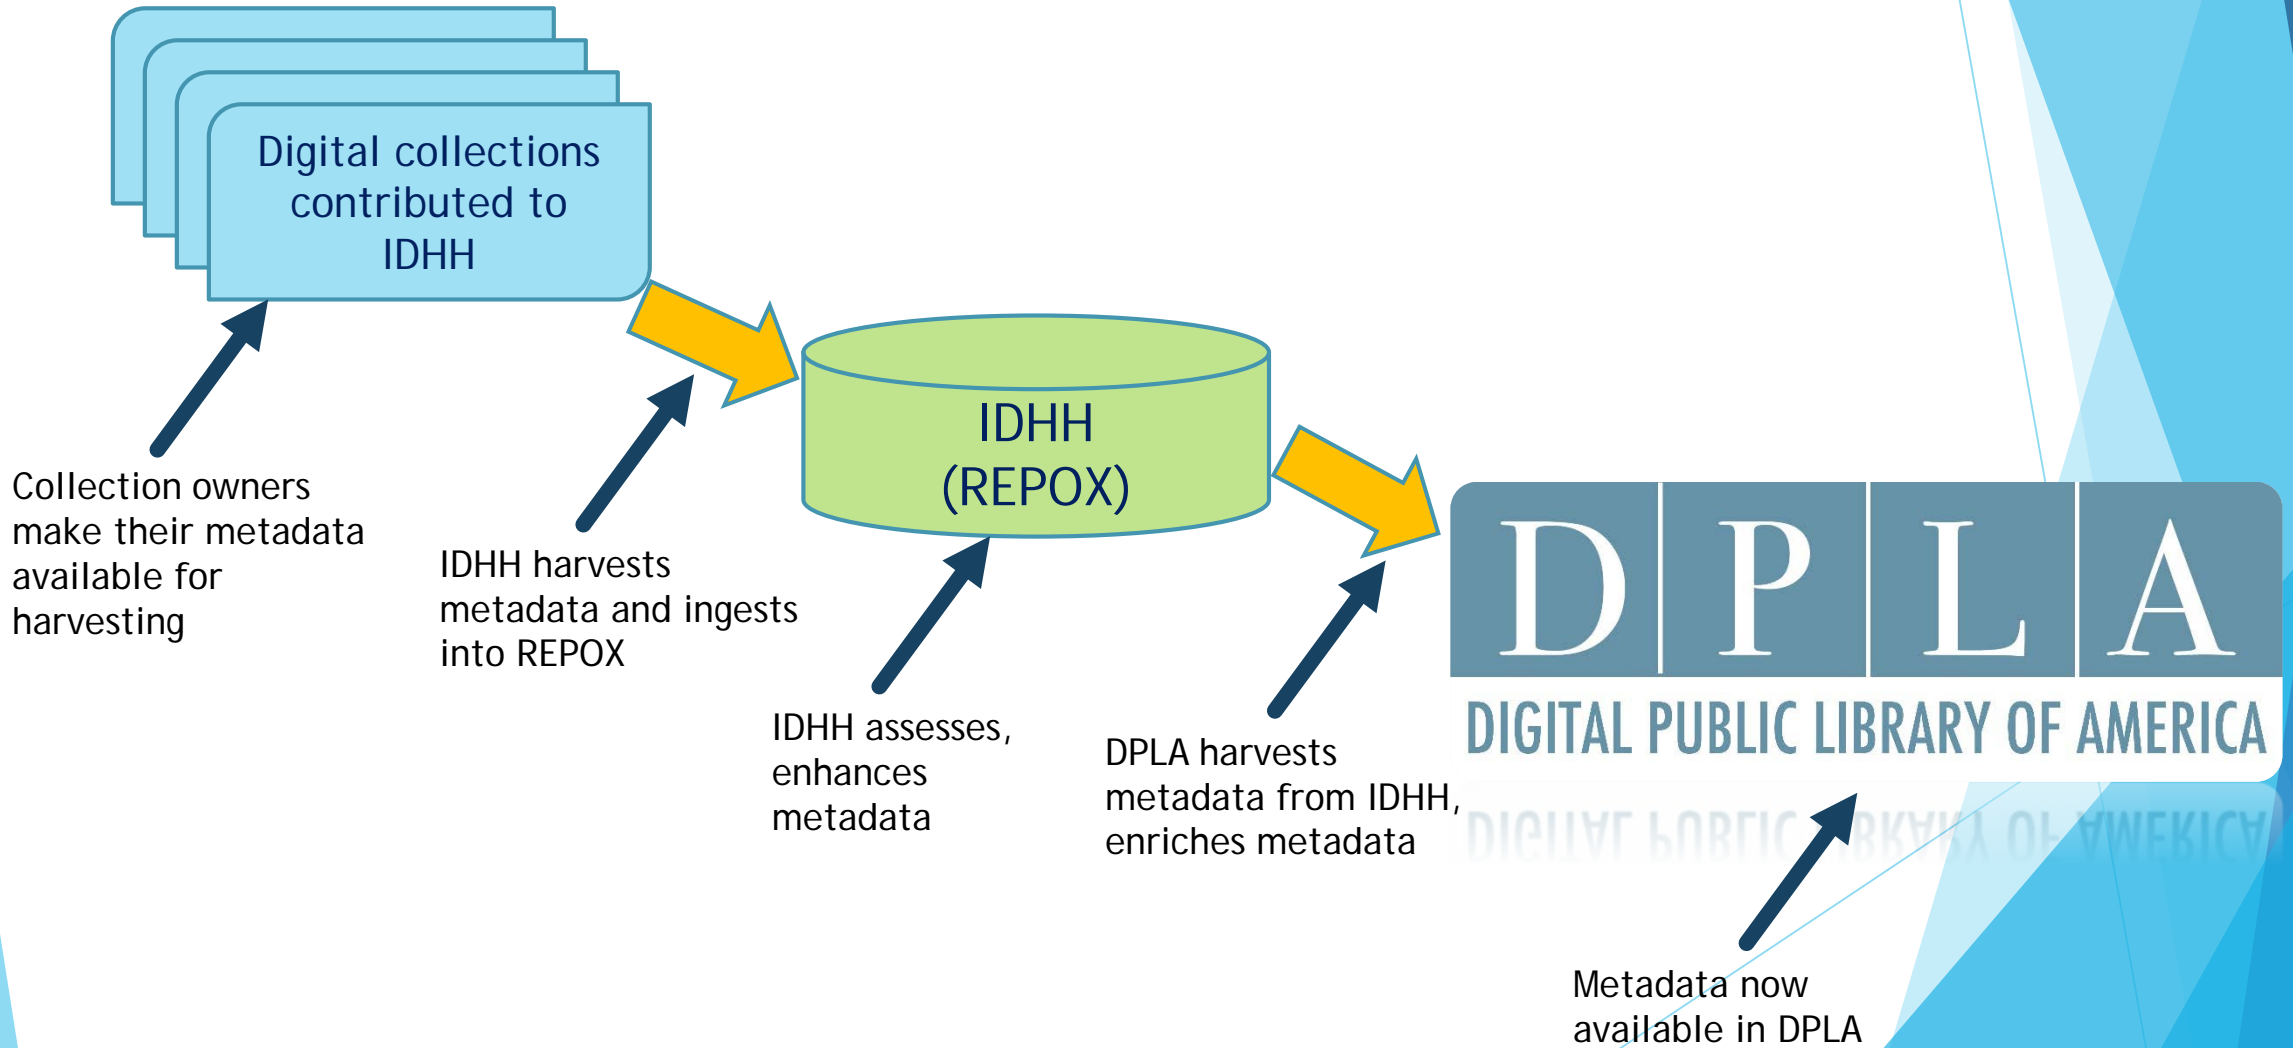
Digital collections contributed to IDHH

Collection owners make their metadata available for harvesting

IDHH harvests metadata and ingests into REPOX

IDHH (REPOX)

IDHH assesses, enhances metadata

DPLA harvests metadata from IDHH, enriches metadata

D P L A
DIGITAL PUBLIC LIBRARY OF AMERICA

Metadata now available in DPLA